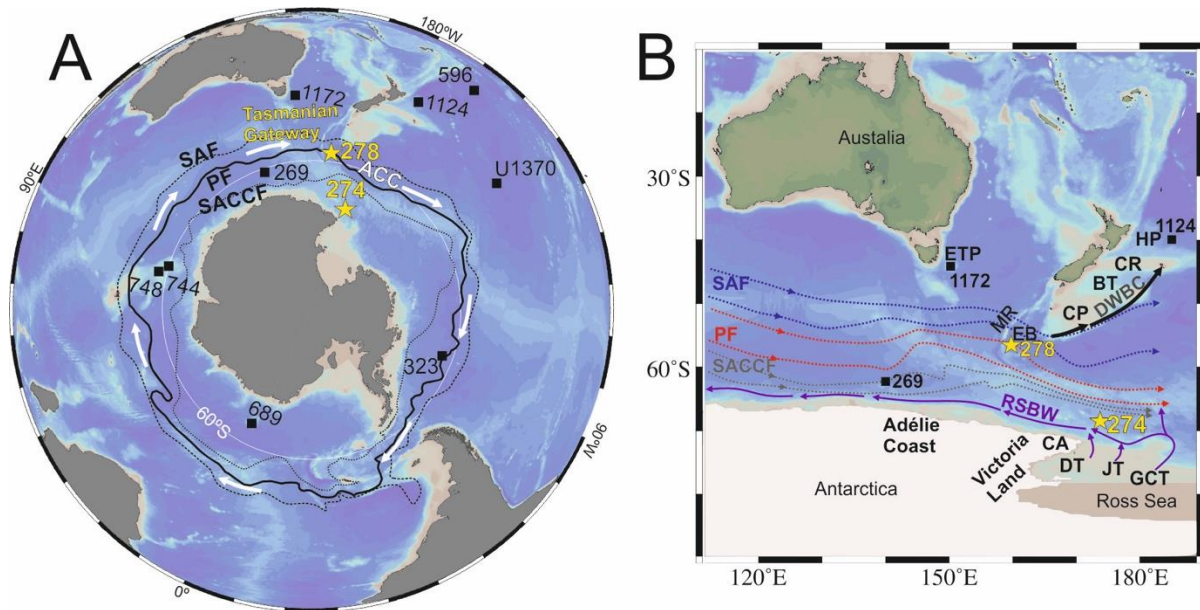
A

180°W

1172

596

1124

Tasmanian Gateway

SAF

278

PF

269

ACC

SACCF

274

U1370

90°E

748

744

323

689

60°S

90°W

0°

B

Austalia

30°S

ETP

1172

1124

HP

CR

BT

SAF

CP

DWBC

MR

EB

PF

278

60°S

SACCF

269

RSBW

274

Adélie Coast

CA

Victoria Land

DT

JT

GCT

Antarctica

Ross Sea

120°E

150°E

180°E